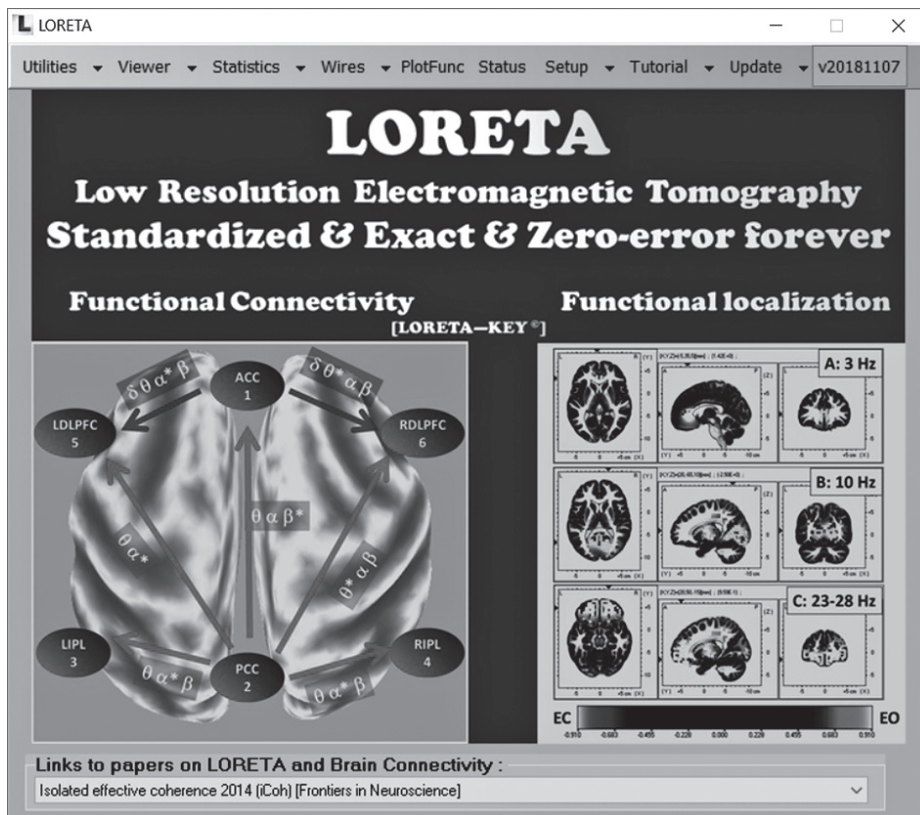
LORETA

Utilities ▾ Viewer ▾ Statistics ▾ Wires ▾ PlotFunc Status Setup ▾ Tutorial ▾ Update ▾ v20181107

LORETA

Low Resolution Electromagnetic Tomography

Standardized & Exact & Zero-error forever

Functional Connectivity

[LORETA—KEY ®]

Functional localization

ACC 1

LDLPFC 5

RDLPFC 6

LIPL 3

PCC 2

RIPL 4

$\delta \theta \alpha^* \beta$

$\delta \theta^* \alpha \beta$

$\theta \alpha \beta^*$

$\theta \alpha^*$

$\theta^* \alpha \beta$

$\theta \alpha^* \beta$

$\theta \alpha^* \beta$

A: 3 Hz

B: 10 Hz

C: 23-28 Hz

EC

EO

-0.910 -0.683 -0.455 -0.228 0.000 0.228 0.455 0.683 0.910

Links to papers on LORETA and Brain Connectivity :

Isolated effective coherence 2014 (iCoh) [Frontiers in Neuroscience]